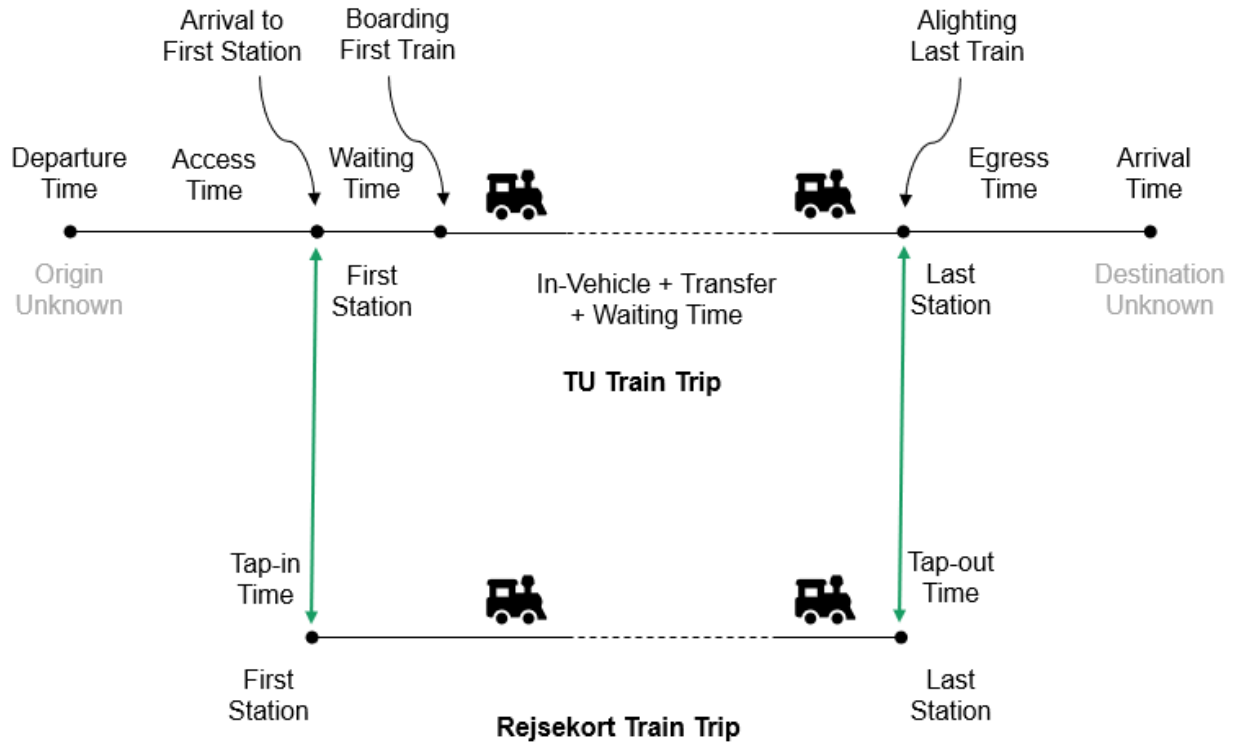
Arrival to First Station

Boarding First Train

Alighting Last Train

Departure Time

Access Time

Waiting Time

Egress Time

Arrival Time

Origin Unknown

First Station

In-Vehicle + Transfer + Waiting Time

Last Station

Destination Unknown

TU Train Trip

Tap-in Time

Tap-out Time

First Station

Last Station

Rejsekort Train Trip